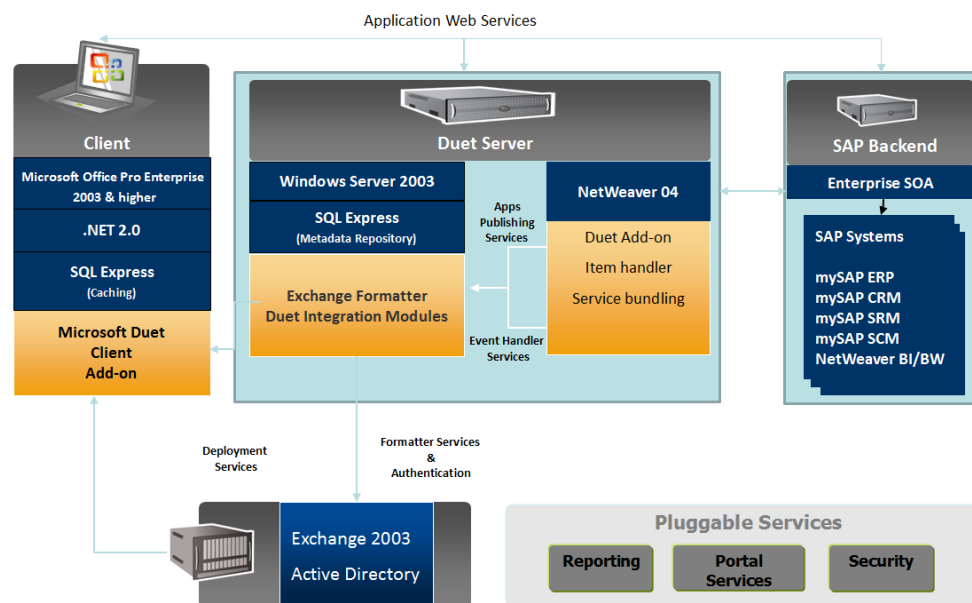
Application Web Services

Client

Microsoft Office Pro Enterprise 2003 & higher

.NET 2.0

SQL Express (Caching)

Microsoft Duet Client Add-on

Duet Server

Windows Server 2003

SQL Express (Metadata Repository)

Exchange Formatter Duet Integration Modules

Apps Publishing Services

Event Handler Services

NetWeaver 04

Duet Add-on

Item handler

Service bundling

SAP Backend

Enterprise SOA

SAP Systems

mySAP ERP
mySAP CRM
mySAP SRM
mySAP SCM
NetWeaver BI/BW

Deployment Services

Formatter Services & Authentication

Exchange 2003

Active Directory

Pluggable Services

Reporting

Portal Services

Security